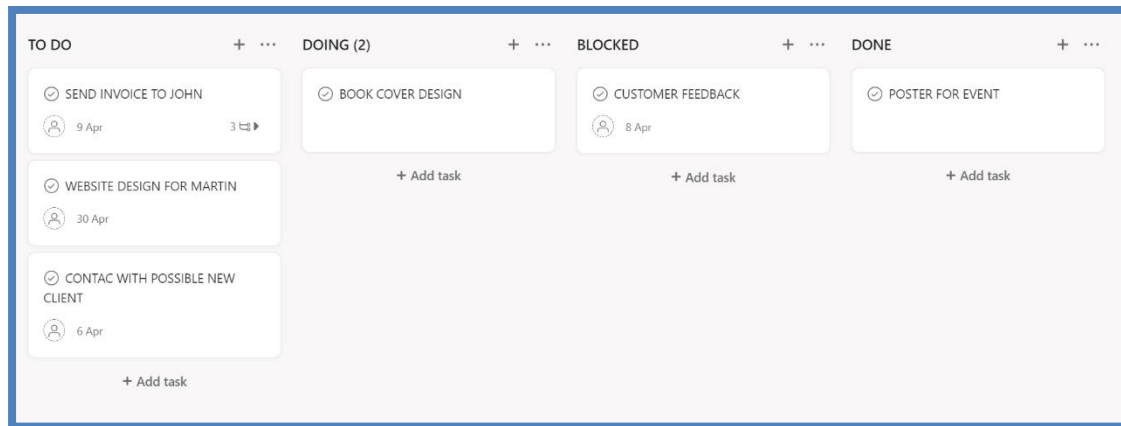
TO DO + ···

SEND INVOICE TO JOHN
9 Apr 3

WEBSITE DESIGN FOR MARTIN
30 Apr

CONTAC WITH POSSIBLE NEW CLIENT
6 Apr

+ Add task

DOING (2) + ···

BOOK COVER DESIGN

+ Add task

BLOCKED + ···

CUSTOMER FEEDBACK
8 Apr

+ Add task

DONE + ···

POSTER FOR EVENT

+ Add task